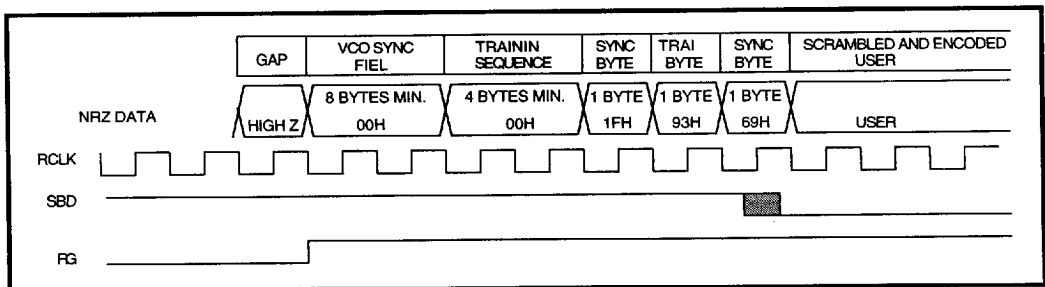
| GAP | VCO SYNC FIEL | TRAININ SEQUENCE | SYNC BYTE | TRAI BYTE | SYNC BYTE | SCRAMBLED AND ENCODED USER |
|---|---|---|---|---|---|---|

NRZ DATA

HIGH Z

8 BYTES MIN.
00H

4 BYTES MIN.
00H

1 BYTE
1FH

1 BYTE
93H

1 BYTE
69H

USER

RCLK

SBD

RG